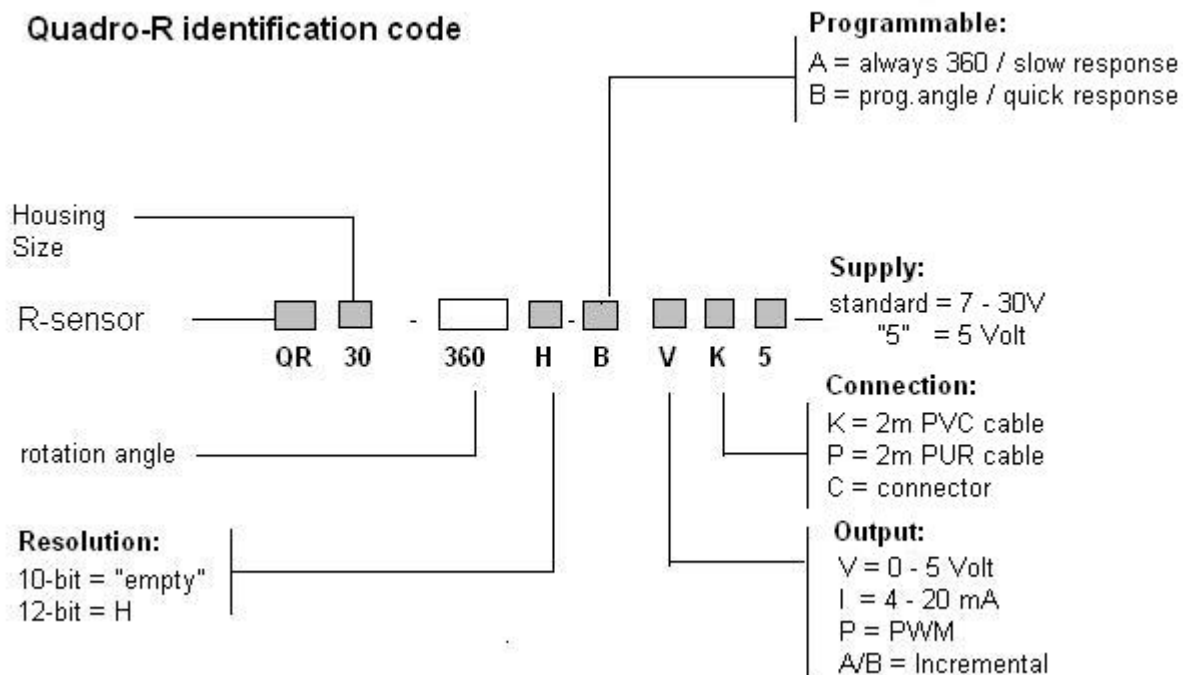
Quadro-R identification code

Programmable:
A = always 360 / slow response
B = prog.angle / quick response

Housing Size

R-sensor

-

-

QR 30 360 H B V K 5

Supply:
standard = 7 - 30V
"5" = 5 Volt

Connection:
K = 2m PVC cable
P = 2m PUR cable
C = connector

rotation angle

Resolution:
10-bit = "empty"
12-bit = H

Output:
V = 0 - 5 Volt
I = 4 - 20 mA
P = PWM
A/B = Incremental